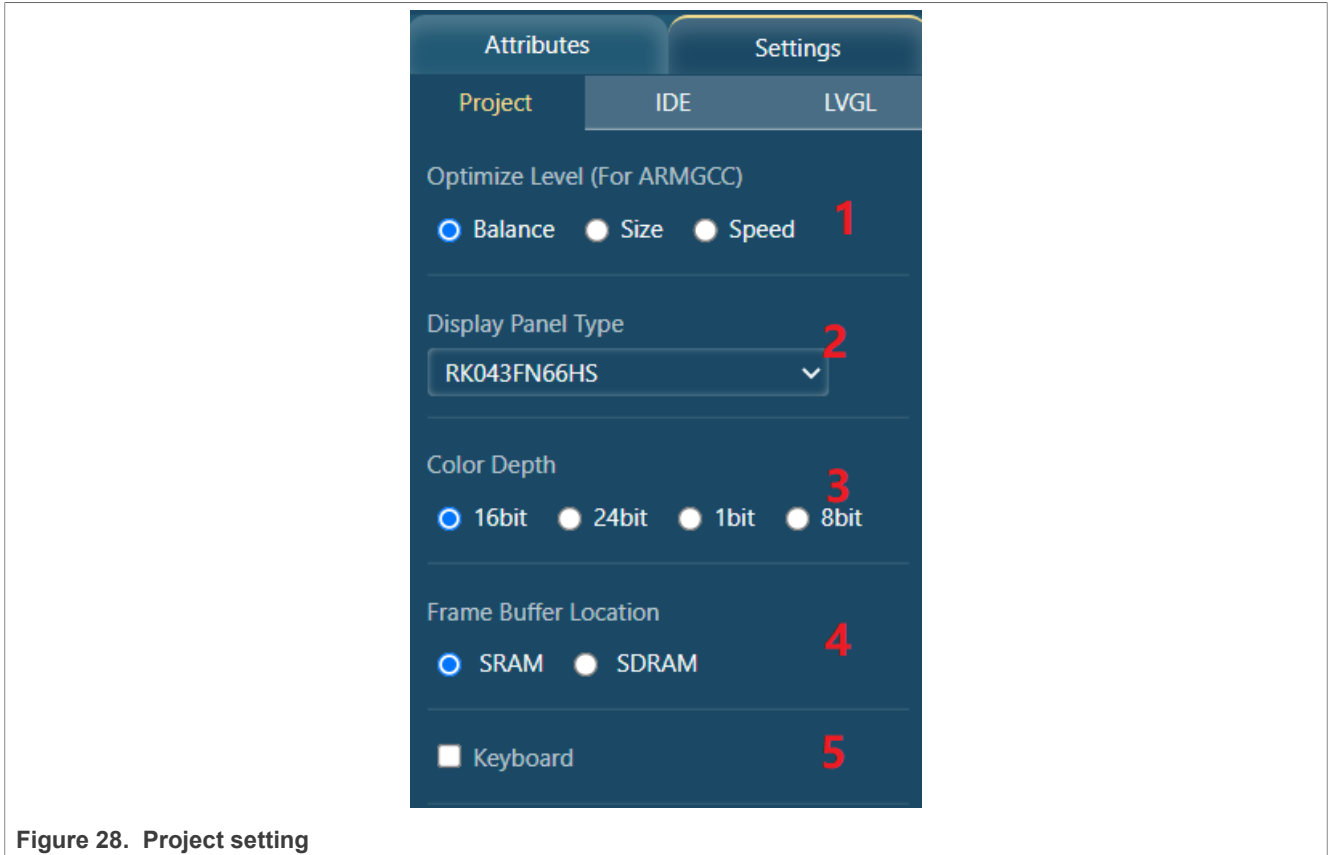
Attributes
Settings
Project
IDE
LVGL

Optimize Level (For ARMGCC)
Balance Size Speed
1

Display Panel Type
RK043FN66HS
2

Color Depth
16bit 24bit 1bit 8bit
3

Frame Buffer Location
SRAM SDRAM
4

Keyboard
5

Figure 28. Project setting